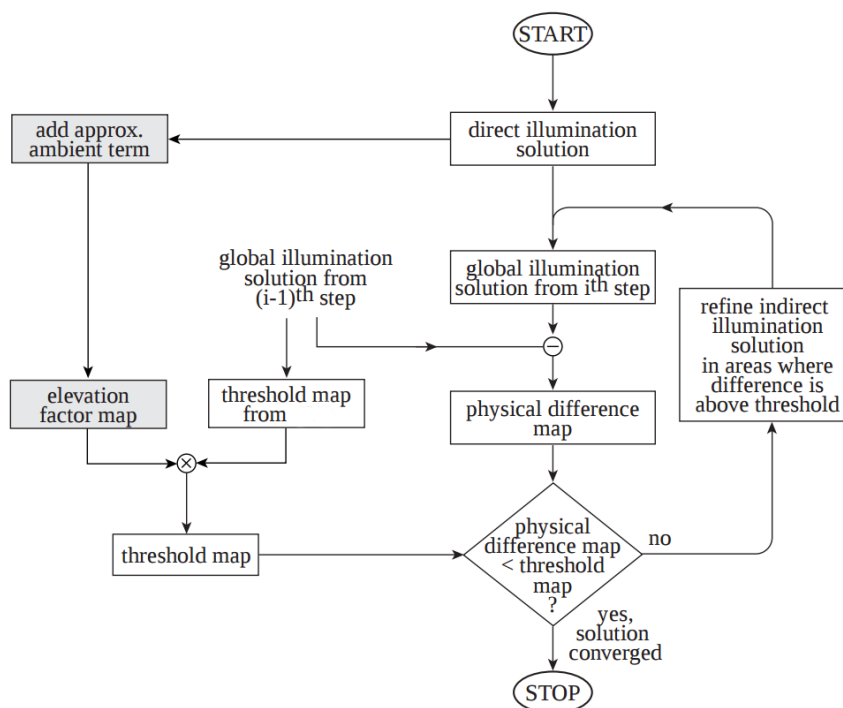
START

direct illumination solution

add approx. ambient term

global illumination solution from (i-1)$^{th}$ step

global illumination solution from i$^{th}$ step

refine indirect illumination solution in areas where difference is above threshold

$\ominus$

elevation factor map

threshold map from

physical difference map

$\otimes$

threshold map

physical difference map < threshold map ?

no

yes, solution converged

STOP